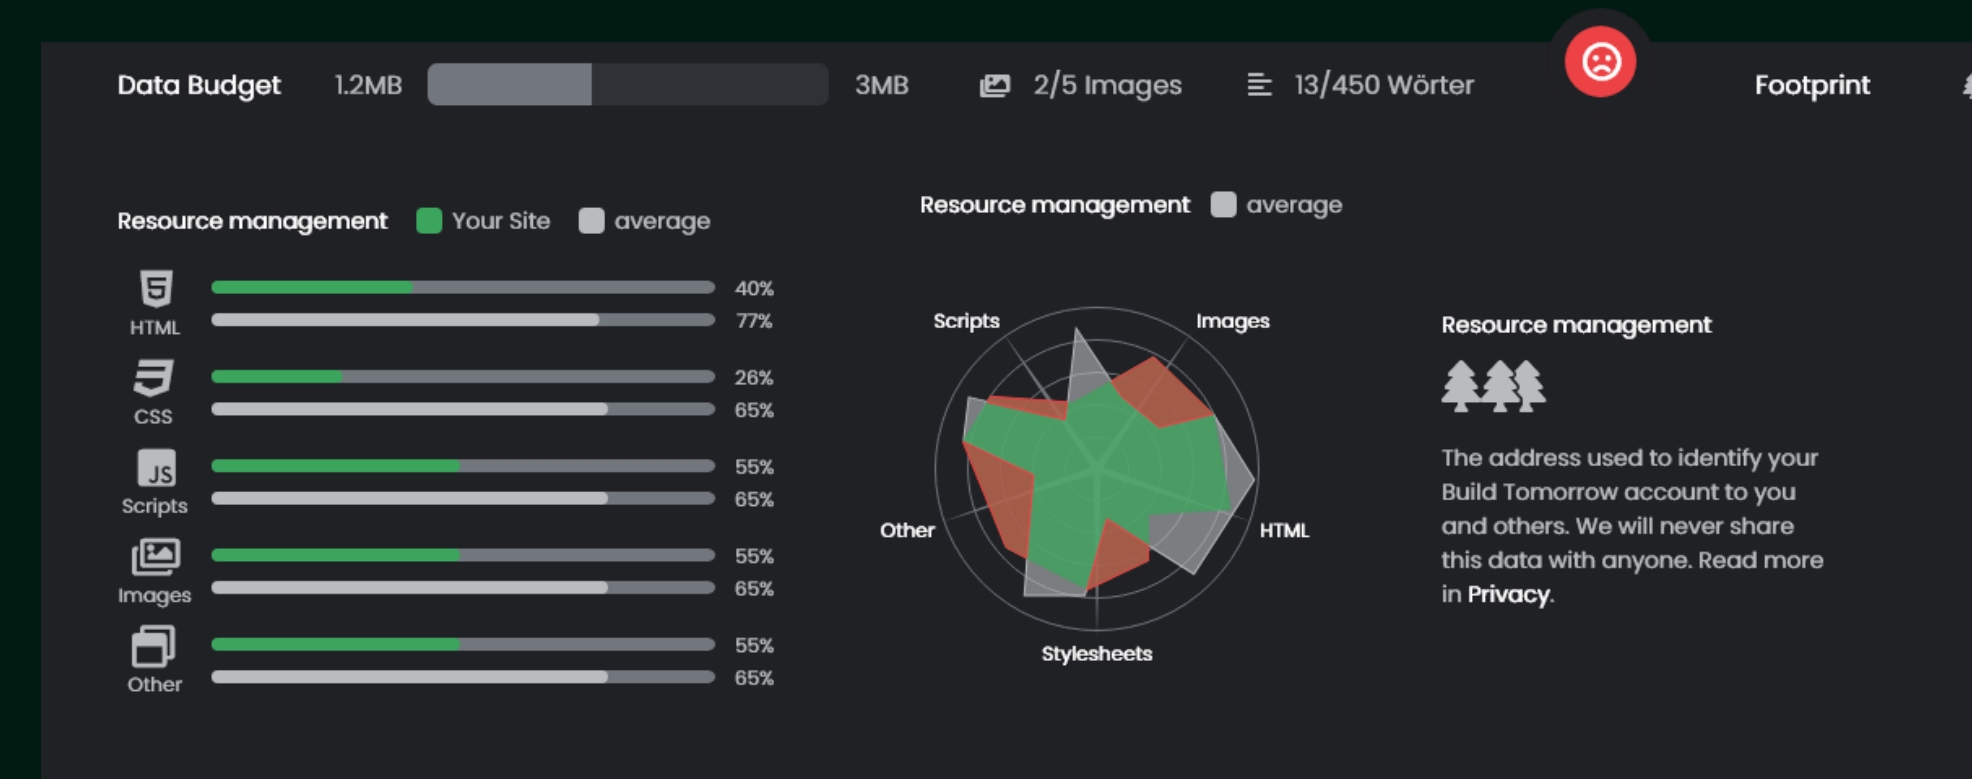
Data Budget 1.2MB 3MB 2/5 Images 13/450 Wörter Footprint

Resource management Your Site average

HTML 40% 77%

CSS 26% 65%

JS Scripts 55% 65%

Images 55% 65%

Other 55% 65%

Resource management average

Scripts Images Other HTML Stylesheets

Resource management

The address used to identify your Build Tomorrow account to you and others. We will never share this data with anyone. Read more in Privacy.